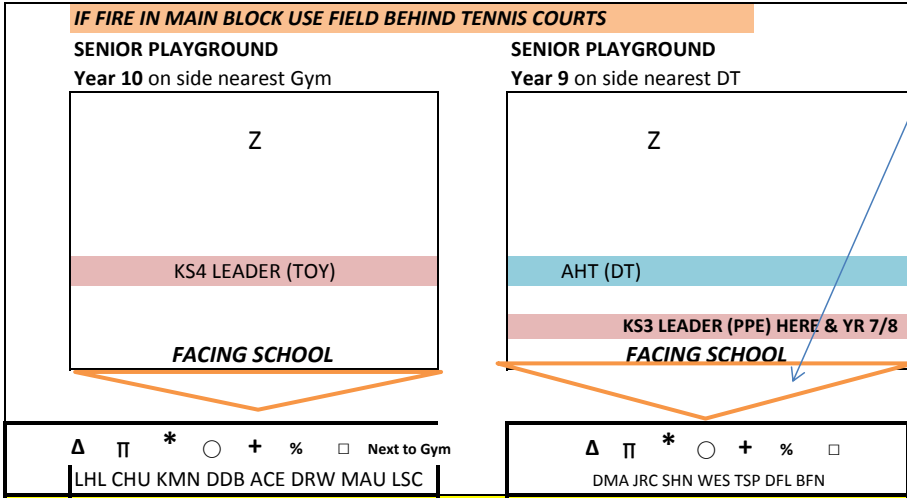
IF FIRE IN MAIN BLOCK USE FIELD BEHIND TENNIS COURTS

SENIOR PLAYGROUND
Year 10 on side nearest Gym

Z

KS4 LEADER (TOY)

FACING SCHOOL

Δ π * ○ + % □ Next to Gym
LHL CHU KMN DDB ACE DRW MAU LSC

SENIOR PLAYGROUND
Year 9 on side nearest DT

Z

AHT (DT)

KS3 LEADER (PPE) HERE & YR 7/8

FACING SCHOOL

Δ π * ○ + % □
DMA JRC SHN WES TSP DFL BFN